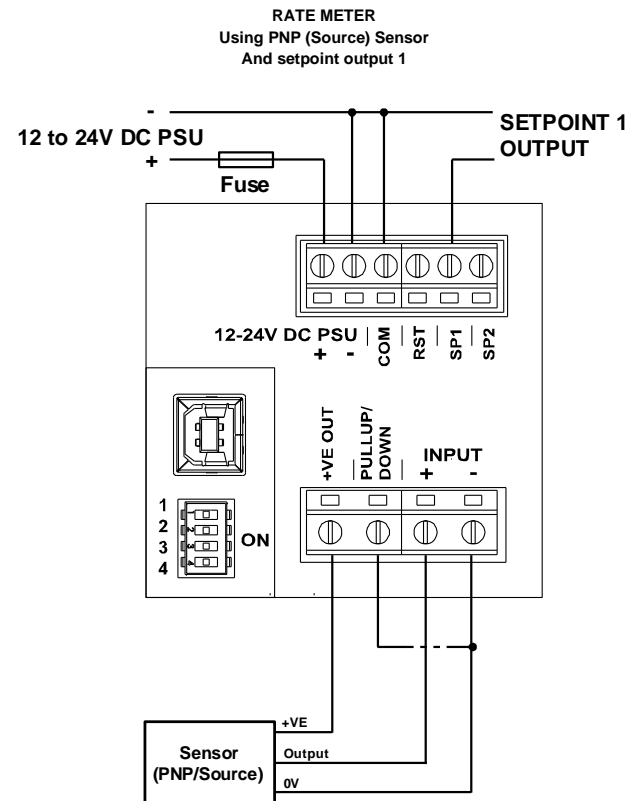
RATE METER
Using PNP (Source) Sensor
And setpoint output 1

-
12 to 24V DC PSU
+
Fuse

SETPOINT 1
OUTPUT

12-24V DC PSU
+ -
COM
RST
SP1
SP2

+VE OUT
PULLUP/
DOWN
INPUT
+ -

1
2
3
4
ON

Sensor
(PNP/Source)
+VE
Output
0V